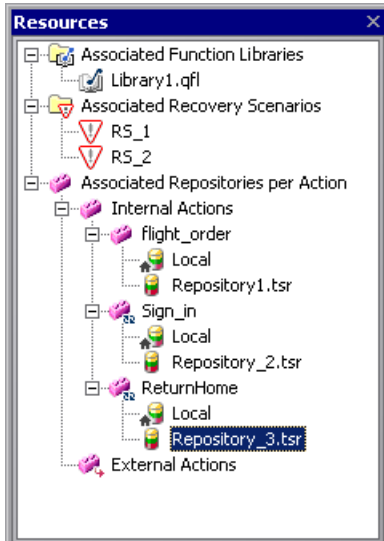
Resources

Associated Function Libraries
Library1.qfl
Associated Recovery Scenarios
RS_1
RS_2
Associated Repositories per Action
Internal Actions
flight_order
Local
Repository1.tsr
Sign_in
Local
Repository_2.tsr
ReturnHome
Local
Repository_3.tsr
External Actions